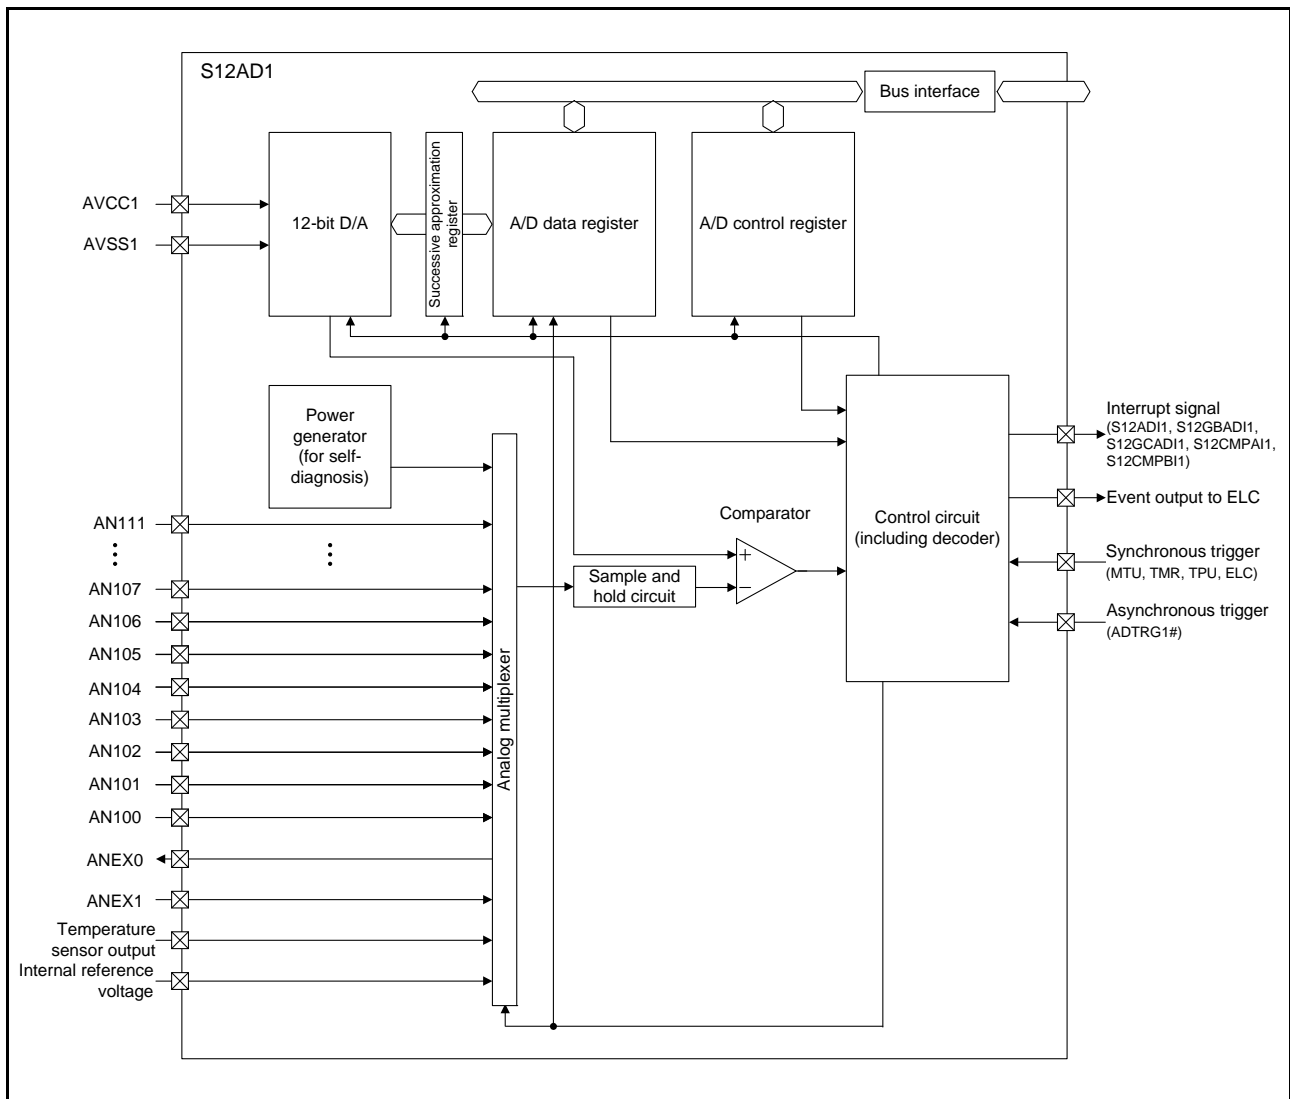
S12AD1

Bus interface

AVCC1
AVSS1

12-bit D/A

Successive approximation register

A/D data register

A/D control register

Power generator (for self-diagnosis)

AN111
⋮
AN107
AN106
AN105
AN104
AN103
AN102
AN101
AN100
ANEX0
ANEX1
Temperature sensor output
Internal reference voltage

⋮

Analog multiplexer

Sample and hold circuit

Comparator

+
−

Control circuit (including decoder)

Interrupt signal
(S12ADI1, S12GBADI1, S12GCADI1, S12CMPAI1, S12CMPBI1)

Event output to ELC

Synchronous trigger
(MTU, TMR, TPU, ELC)

Asynchronous trigger
(ADTRG1#)